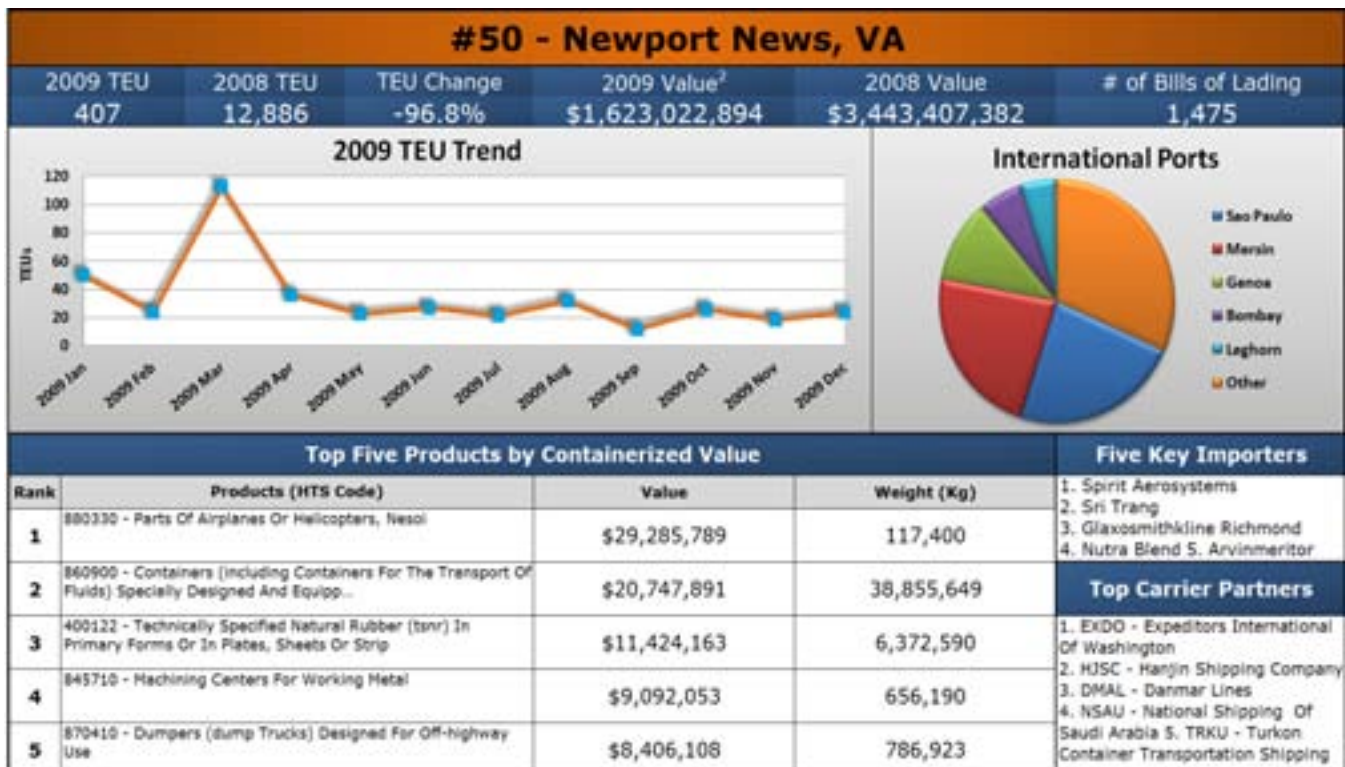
#50 - Newport News, VA

| 2009 TEU | 2008 TEU | TEU Change | 2009 Value$^2$ | 2008 Value | # of Bills of Lading |
|---|---|---|---|---|---|
| 407 | 12,886 | -96.8% | \$1,623,022,894 | \$3,443,407,382 | 1,475 |

2009 TEU Trend

120
100
80
60
40
20
0

TEUs

2009 Jan
2009 Feb
2009 Mar
2009 Apr
2009 May
2009 Jun
2009 Jul
2009 Aug
2009 Sep
2009 Oct
2009 Nov
2009 Dec

International Ports

Sao Paulo
Mersin
Genoa
Bombay
Leghorn
Other

Top Five Products by Containerized Value

| Rank | Products (HTS Code) | Value | Weight (Kg) |
|---|---|---|---|
| 1 | 880330 - Parts Of Airplanes Or Helicopters, Nesoi | \$29,285,789 | 117,400 |
| 2 | 860900 - Containers (including Containers For The Transport Of Fluids) Specially Designed And Equipp... | \$20,747,891 | 38,855,649 |
| 3 | 400122 - Technically Specified Natural Rubber (tsnr) In Primary Forms Or In Plates, Sheets Or Strip | \$11,424,163 | 6,372,590 |
| 4 | 845710 - Machining Centers For Working Metal | \$9,092,053 | 656,190 |
| 5 | 870410 - Dumpers (dump Trucks) Designed For Off-highway Use | \$8,406,108 | 786,923 |

Five Key Importers

1. Spirit Aerosystems
2. Sri Trang
3. Glaxosmithkline Richmond
4. Nutra Blend 5. Arvinmeritor

Top Carrier Partners

1. EXDO - Expeditors International Of Washington
2. HJSC - Hanjin Shipping Company
3. DMAL - Danmar Lines
4. NSAU - National Shipping Of Saudi Arabia 5. TRKU - Turkon Container Transportation Shipping